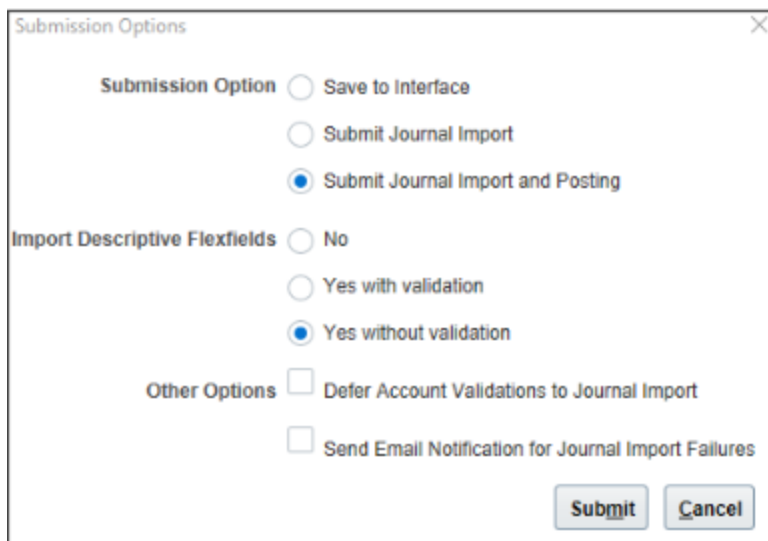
Submission Options

Submission Option Save to Interface

Submit Journal Import

Submit Journal Import and Posting

Import Descriptive Flexfields No

Yes with validation

Yes without validation

Other Options Defer Account Validations to Journal Import

Send Email Notification for Journal Import Failures

Submit Cancel